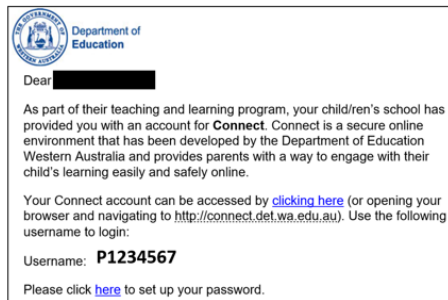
THE GOVERNMENT OF WESTERN AUSTRALIA
Department of Education

Dear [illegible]

As part of their teaching and learning program, your child/ren's school has provided you with an account for **Connect**. Connect is a secure online environment that has been developed by the Department of Education Western Australia and provides parents with a way to engage with their child's learning easily and safely online.

Your Connect account can be accessed by clicking here (or opening your browser and navigating to http://connect.det.wa.edu.au). Use the following username to login:

Username: **P1234567**

Please click here to set up your password.